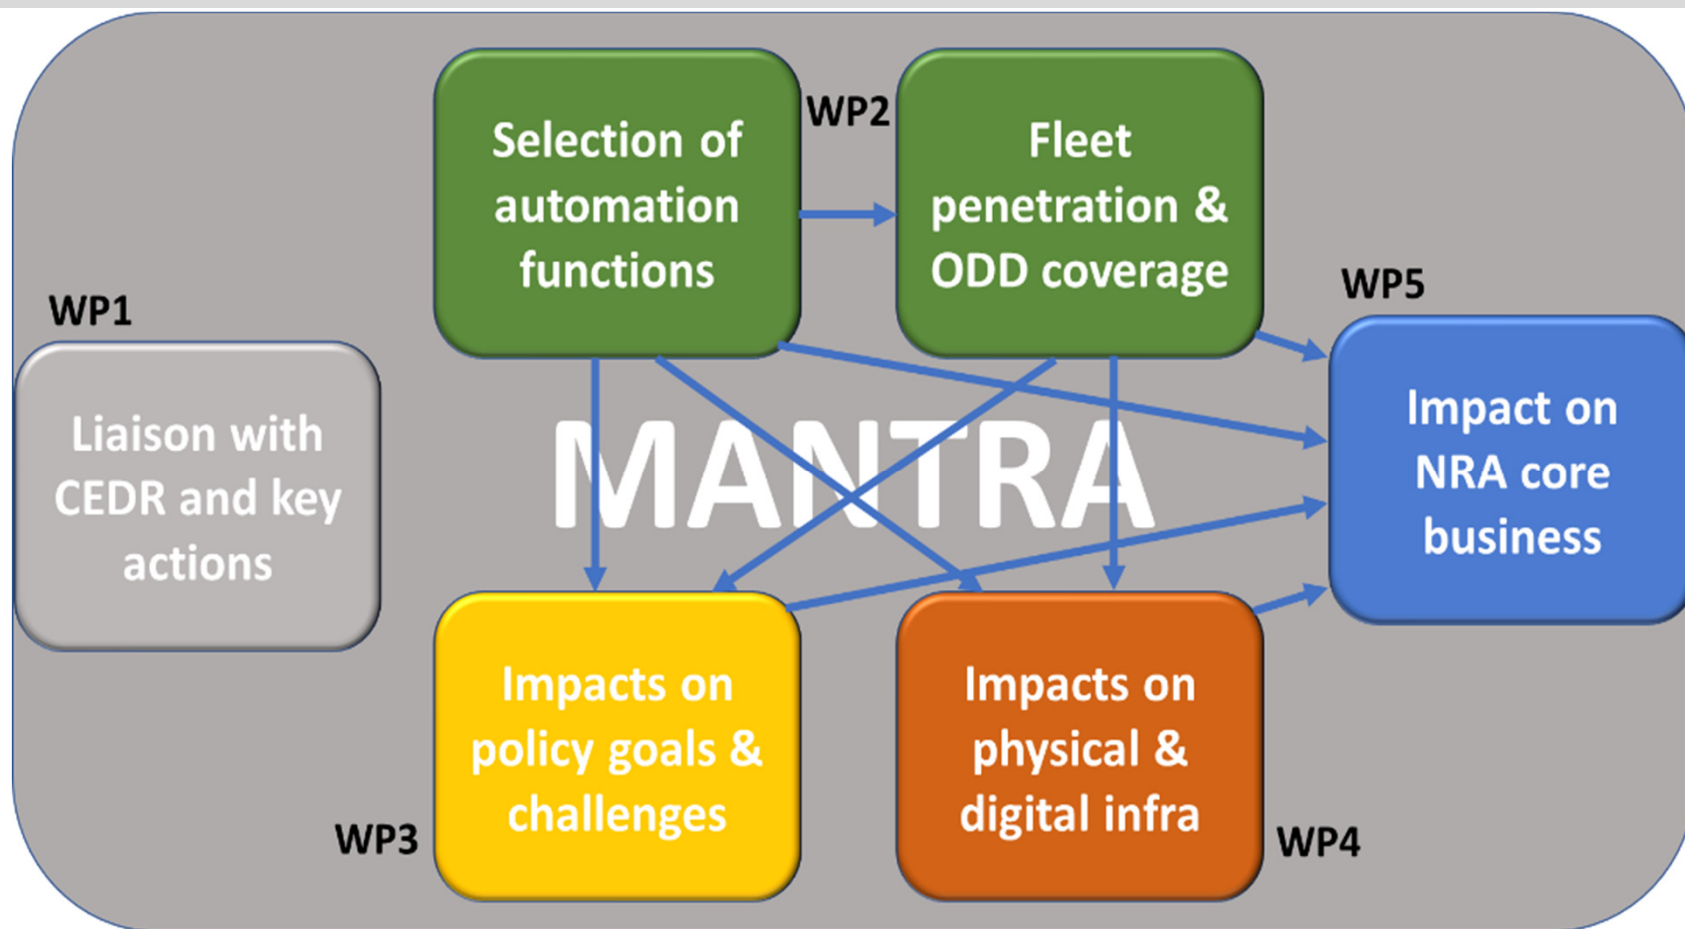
WP1

Liaison with CEDR and key actions

Selection of automation functions

WP2

Fleet penetration & ODD coverage

WP5

Impact on NRA core business

MANTRA

WP3

Impacts on policy goals & challenges

Impacts on physical & digital infra

WP4